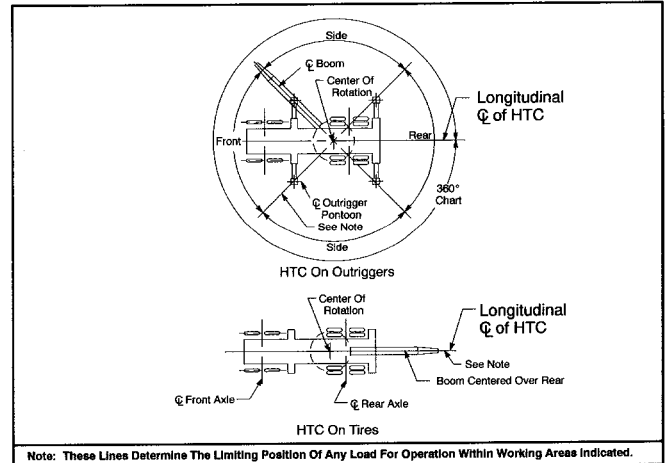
Side
℄ Boom
Center Of Rotation
Longitudinal ℄ of HTC
Front
Rear
℄ Outrigger Pontoon
See Note
360° Chart
Side
HTC On Outriggers

Center Of Rotation
Longitudinal ℄ of HTC
See Note
Boom Centered Over Rear
℄ Front Axle
℄ Rear Axle
HTC On Tires

Note: These Lines Determine The Limiting Position Of Any Load For Operation Within Working Areas Indicated.